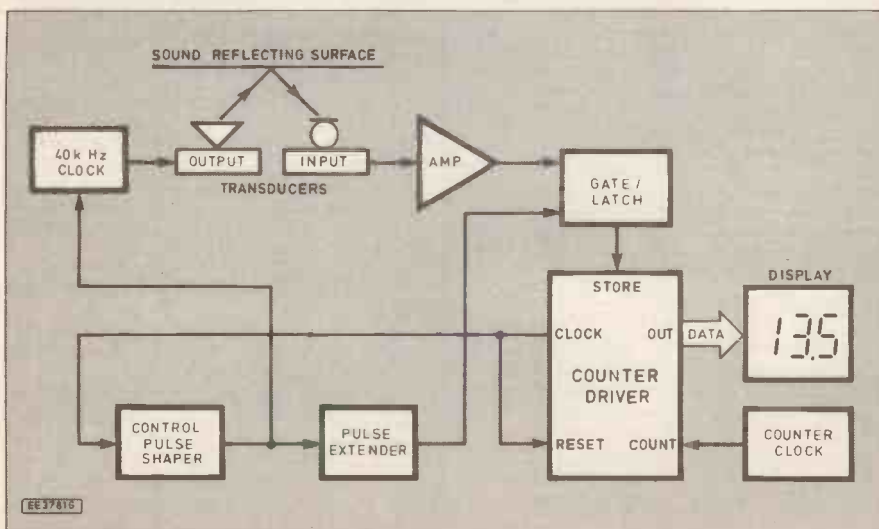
SOUND REFLECTING SURFACE

40k Hz CLOCK

OUTPUT

INPUT

TRANSDUCERS

AMP

GATE / LATCH

STORE

CLOCK

OUT

DATA

DISPLAY

13.5

COUNTER DRIVER

RESET

COUNT

COUNTER CLOCK

CONTROL PULSE SHAPER

PULSE EXTENDER

EE37816